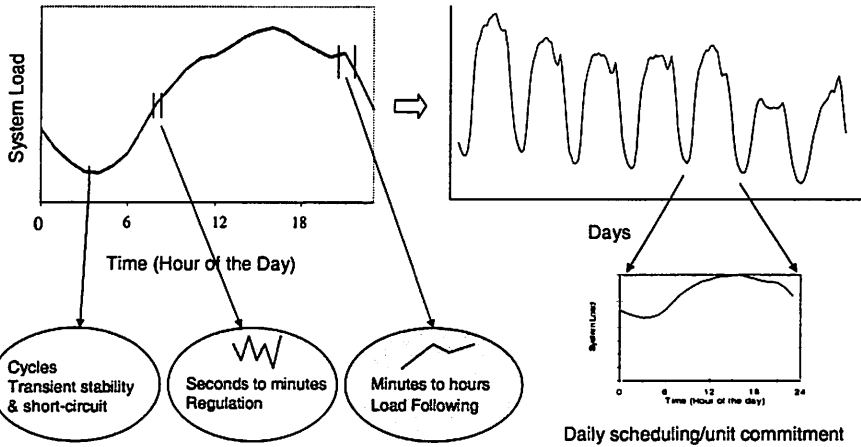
System Load

0 6 12 18

Time (Hour of the Day)

Days

Cycles
Transient stability
& short-circuit

Seconds to minutes
Regulation

Minutes to hours
Load Following

System Load

0 6 12 18 24
Time (Hour of the day)

Daily scheduling/unit commitment